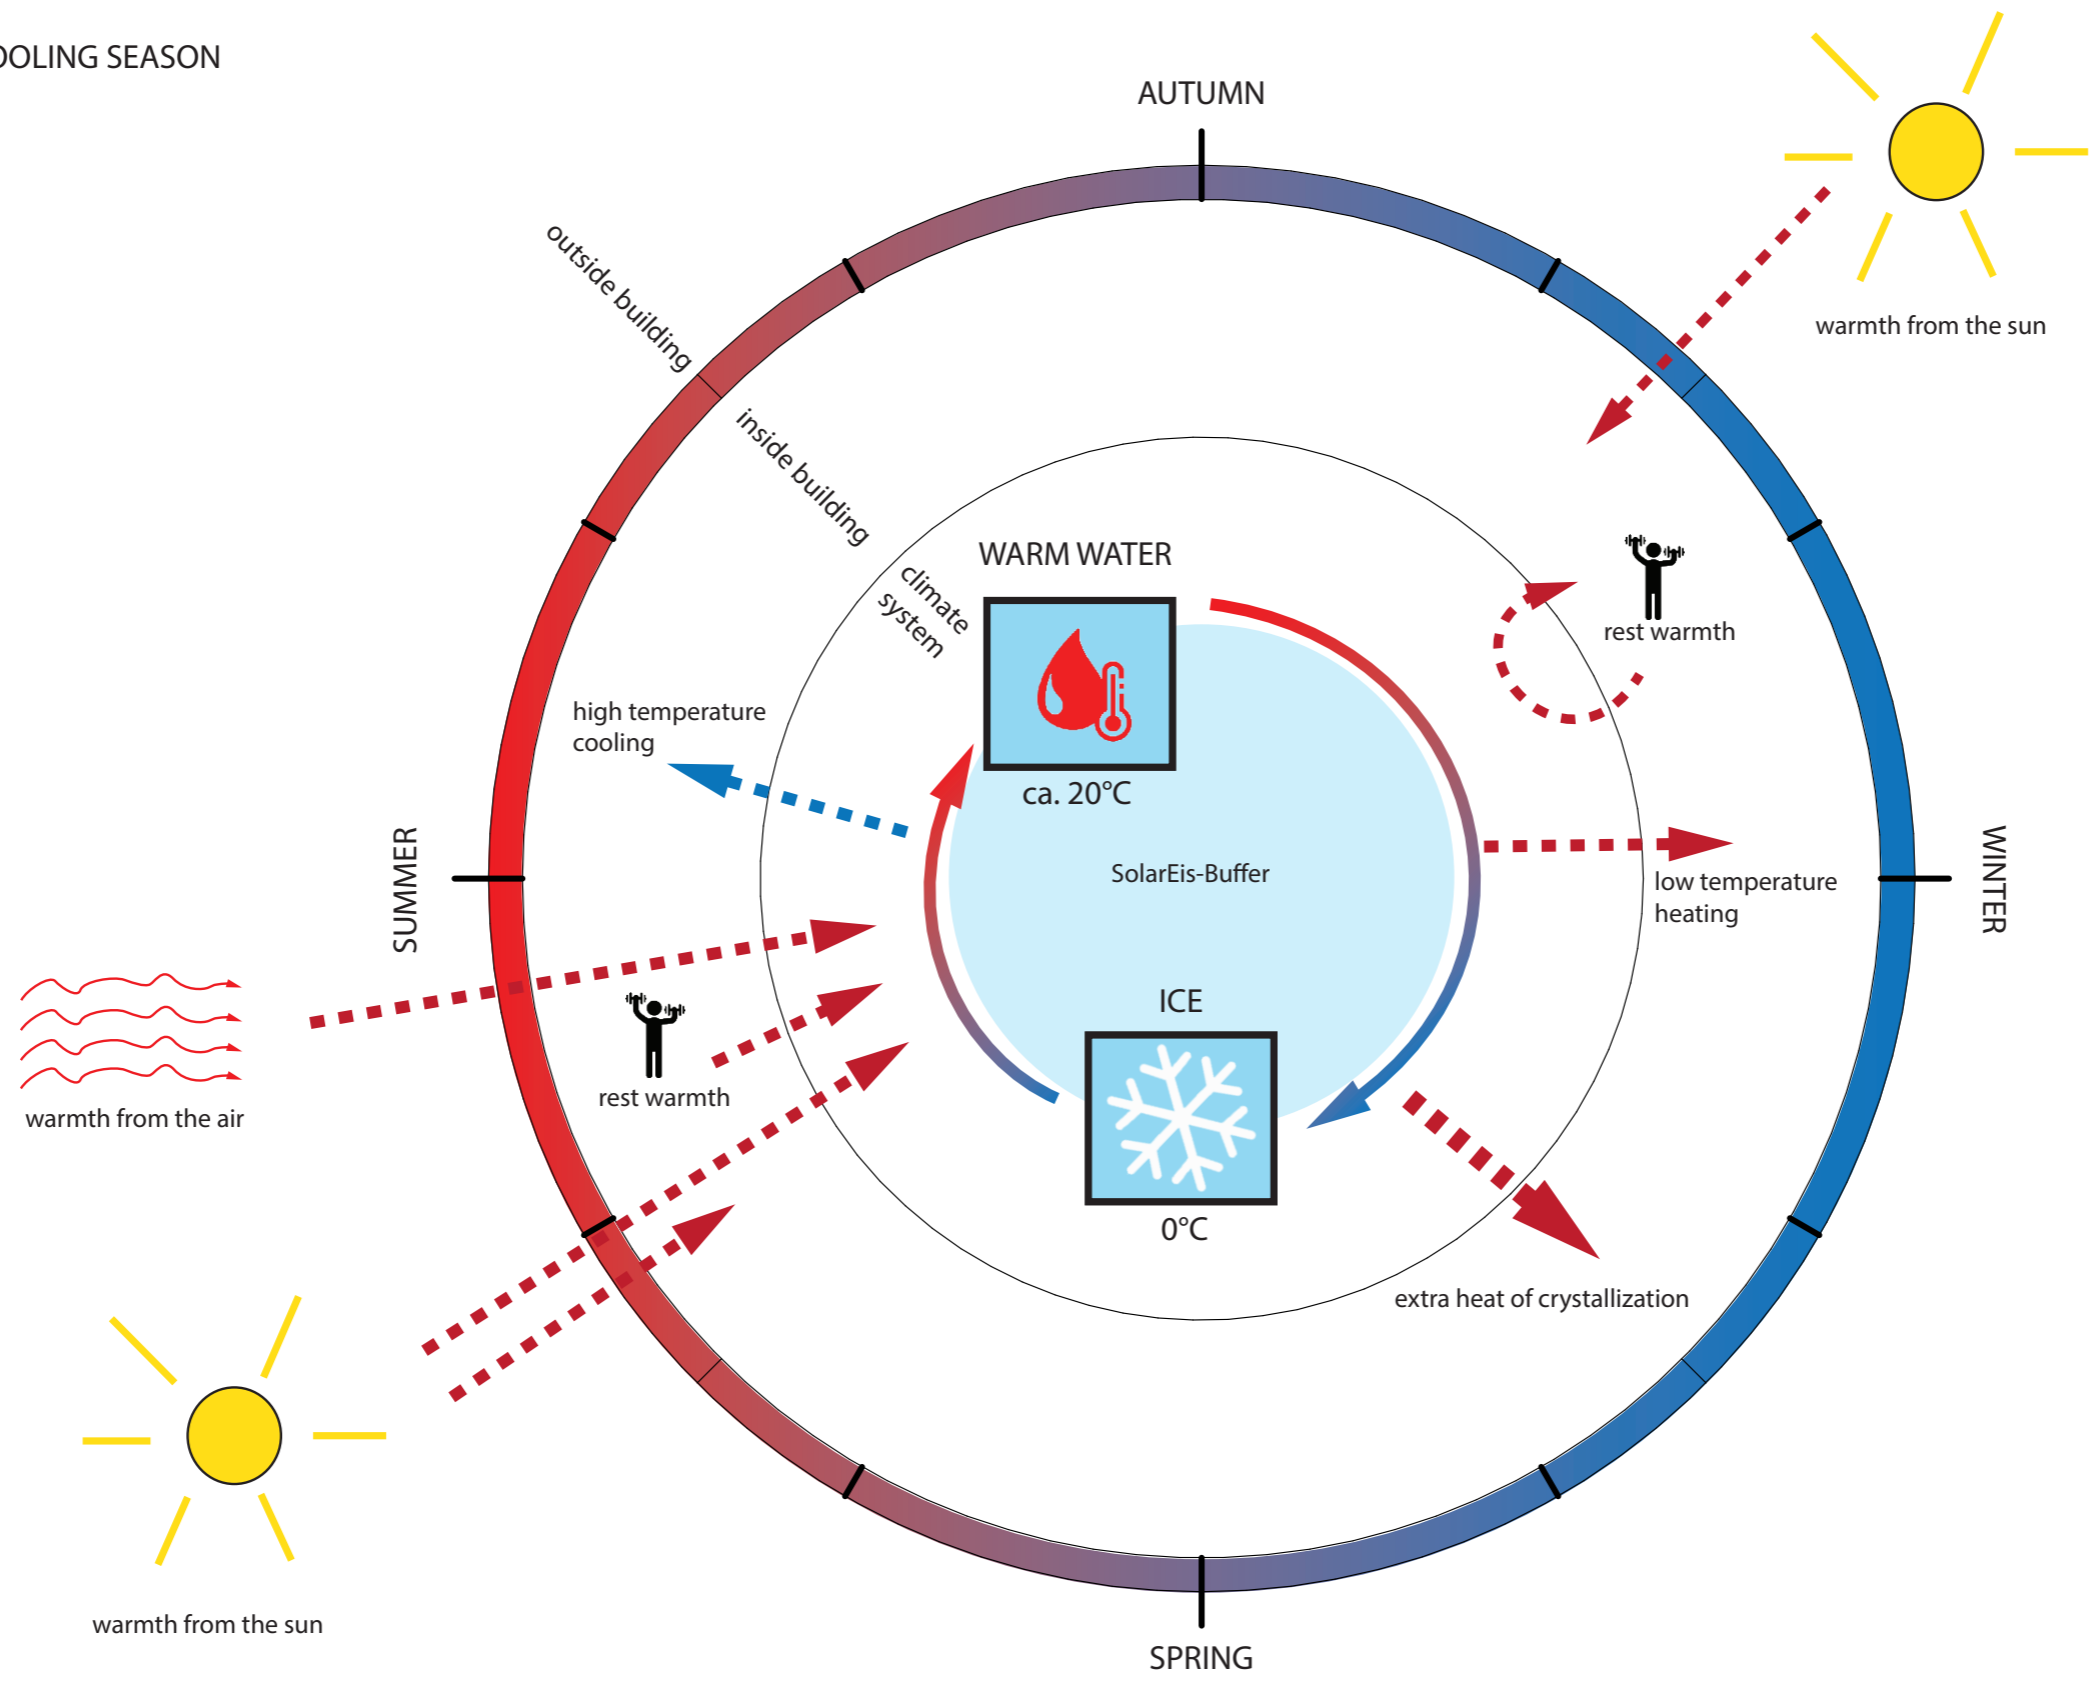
OOLING SEASON

AUTUMN

warmth from the sun

outside building

inside building

climate system

WARM WATER

rest warmth

high temperature cooling

ca. 20°C

SUMMER

SolarEis-Buffer

low temperature heating

WINTER

ICE

warmth from the air

rest warmth

0°C

extra heat of crystallization

warmth from the sun

SPRING